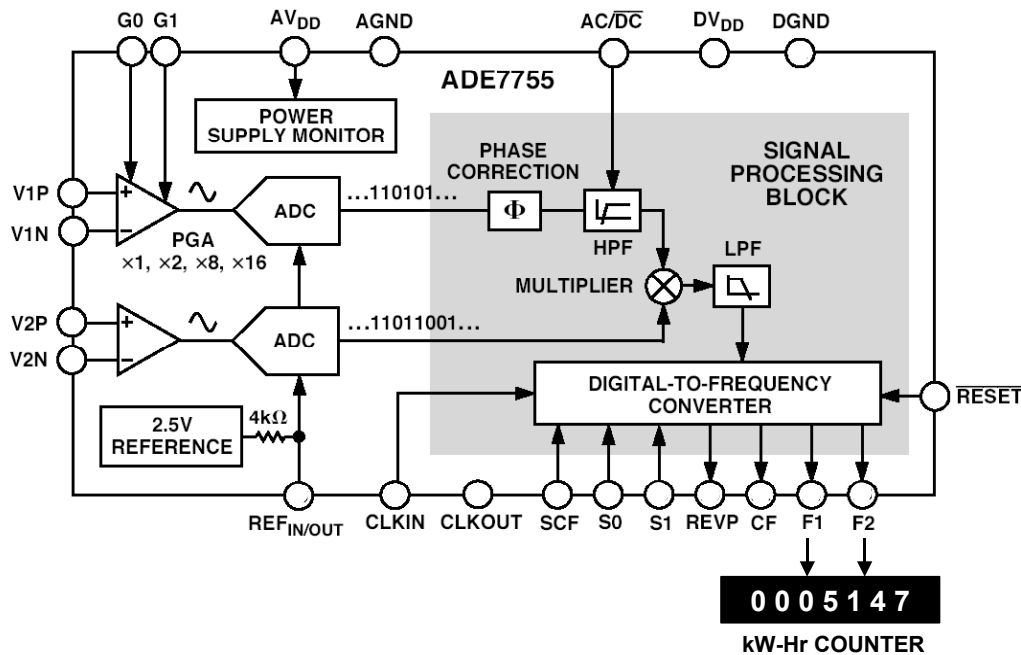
G0 G1 $AV_{DD}$ AGND $AC/\overline{DC}$ $DV_{DD}$ DGND

ADE7755

POWER SUPPLY MONITOR

PHASE CORRECTION

SIGNAL PROCESSING BLOCK

V1P
V1N

+
−

PGA
×1, ×2, ×8, ×16

ADC

...110101...

Φ

HPF

LPF

MULTIPLIER

V2P
V2N

+
−

ADC

...11011001...

DIGITAL-TO-FREQUENCY CONVERTER

$\overline{RESET}$

2.5V REFERENCE

4kΩ

$REF_{IN/OUT}$ CLKIN CLKOUT SCF S0 S1 REVP CF F1 F2

0 0 0 5 1 4 7

kW-Hr COUNTER